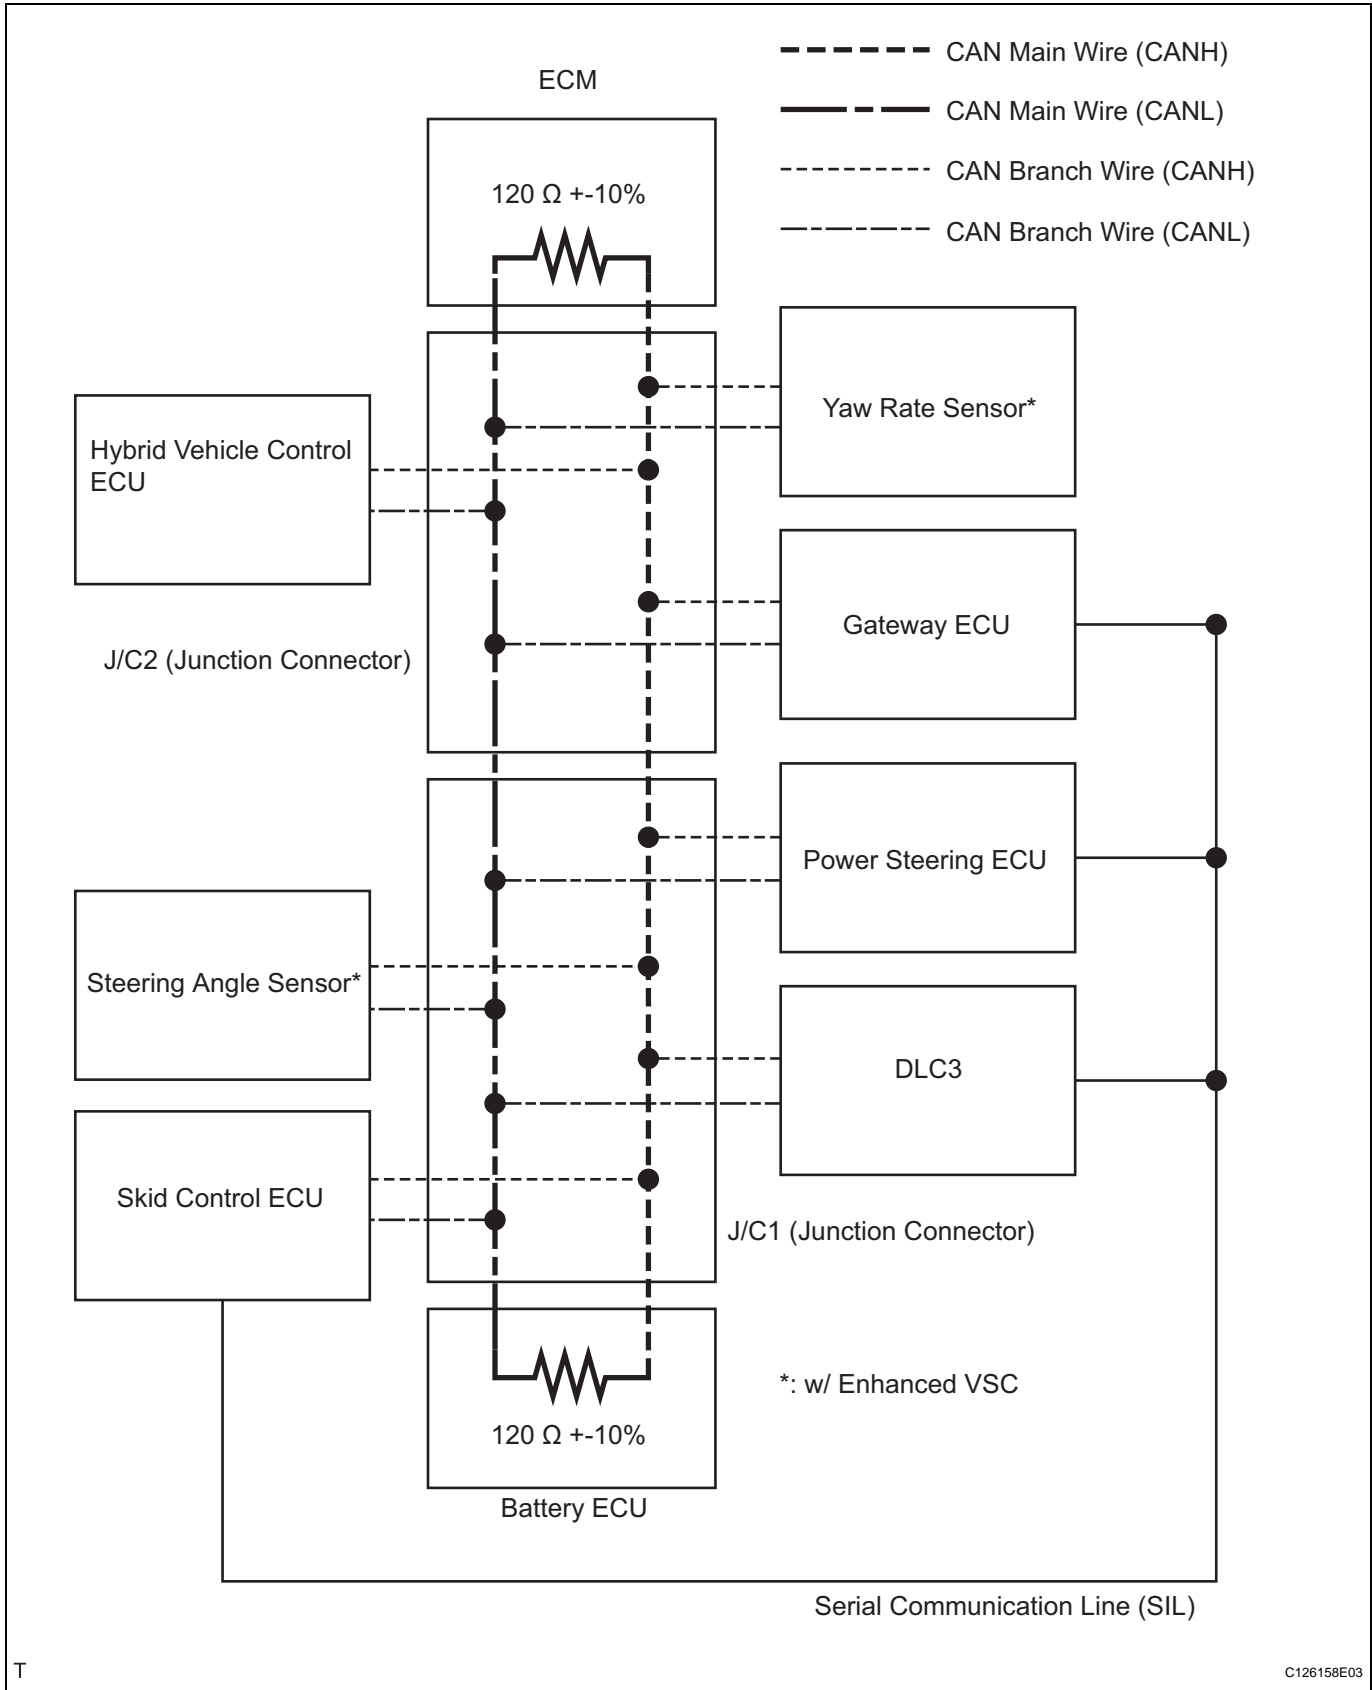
CAN Main Wire (CANH)

CAN Main Wire (CANL)

CAN Branch Wire (CANH)

CAN Branch Wire (CANL)

ECM

120 Ω +-10%

Yaw Rate Sensor*

Hybrid Vehicle Control ECU

Gateway ECU

J/C2 (Junction Connector)

Power Steering ECU

Steering Angle Sensor*

DLC3

Skid Control ECU

J/C1 (Junction Connector)

*: w/ Enhanced VSC

120 Ω +-10%

Battery ECU

Serial Communication Line (SIL)

T

C126158E03